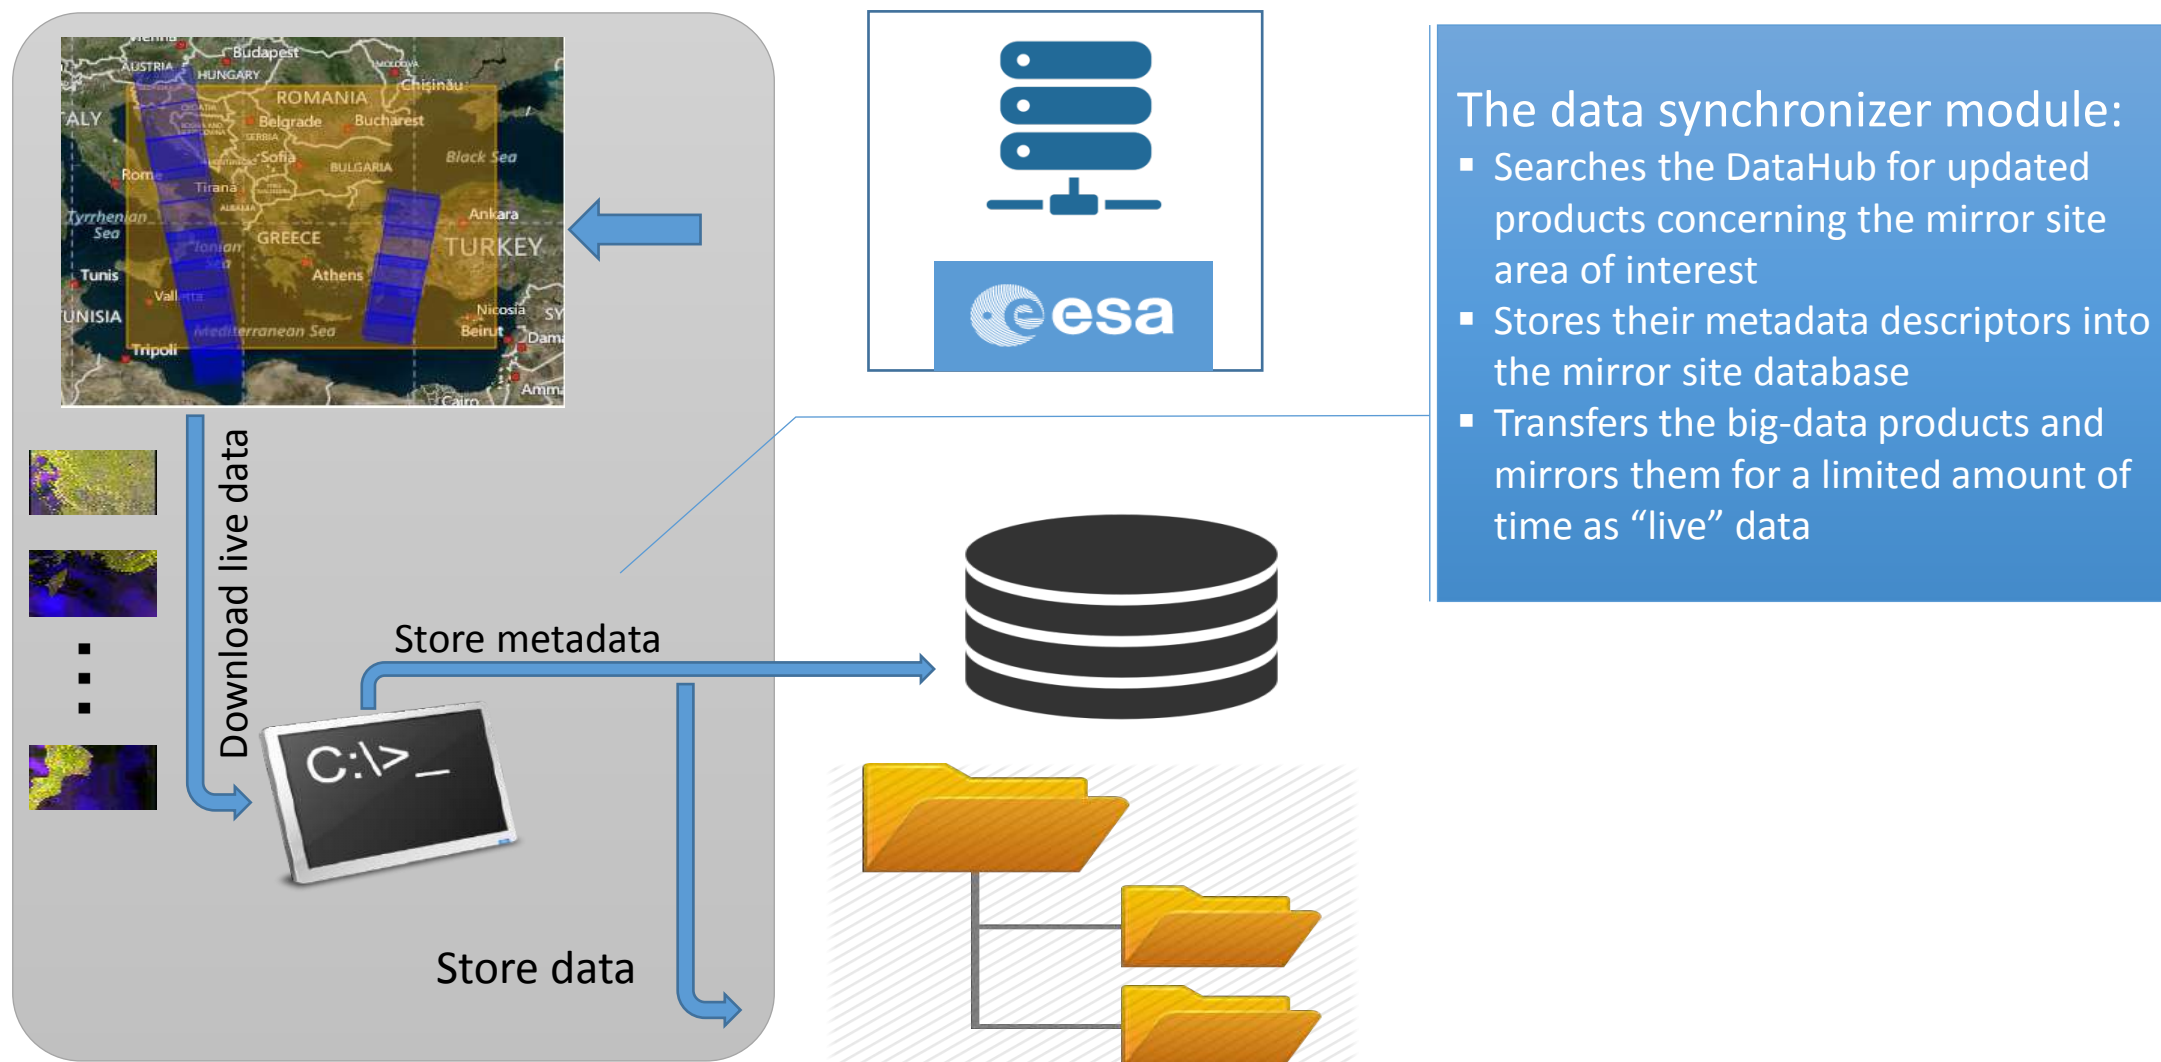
Vienna
Budapest
AUSTRIA
HUNGARY
MOLDOVA
Chișinău
ITALY
ROMANIA
Belgrade
Bucharest
SERBIA
Rome
Sofia
BULGARIA
Black Sea
Tirana
ALBANIA
Tyrrhenian Sea
Ankara
GREECE
Ionian Sea
TURKEY
Tunis
Athens
Valletta
Nicosia
TUNISIA
SY
Mediterranean Sea
Beirut
Damascus
Tripoli
Cairo
Amman

esa

The data synchronizer module:
▪ Searches the DataHub for updated products concerning the mirror site area of interest
▪ Stores their metadata descriptors into the mirror site database
▪ Transfers the big-data products and mirrors them for a limited amount of time as “live” data

Download live data

Store metadata

C:\>_

Store data